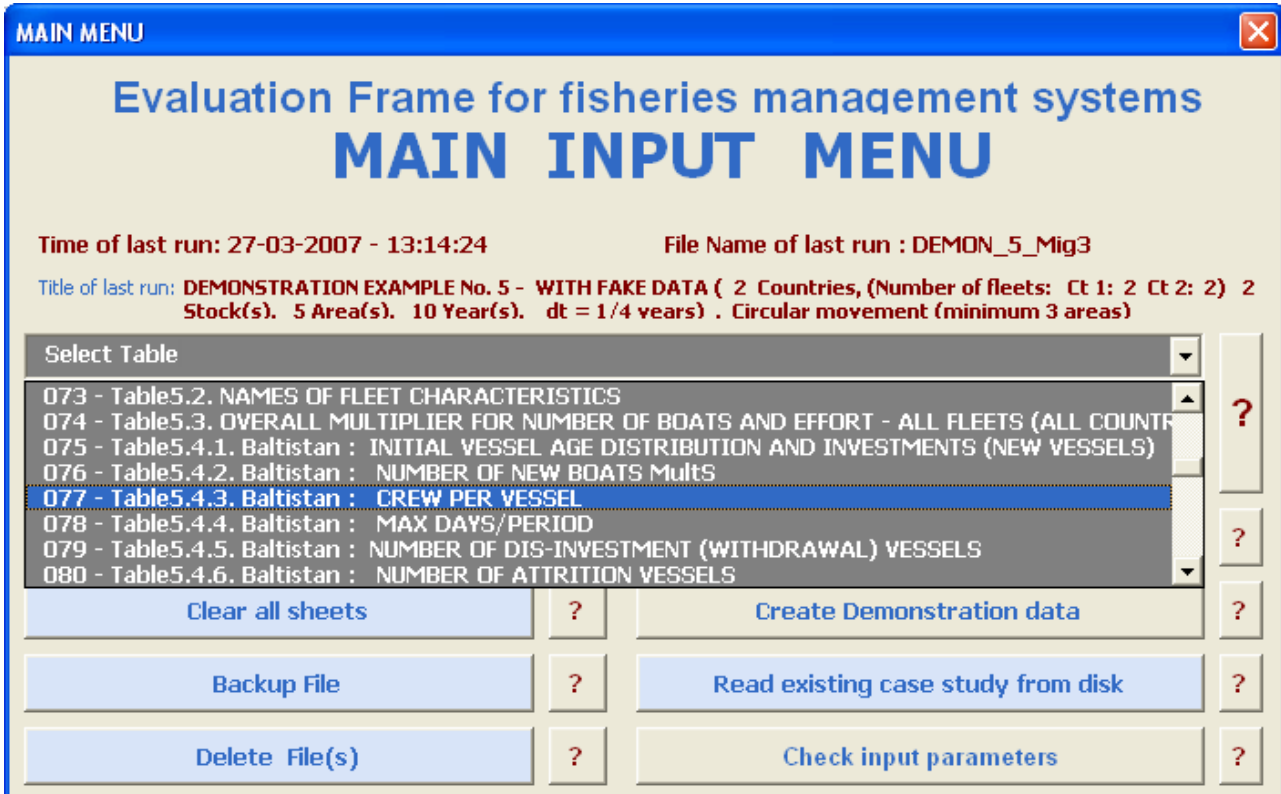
MAIN MENU

Evaluation Frame for fisheries management systems
MAIN INPUT MENU

Time of last run: 27-03-2007 - 13:14:24

File Name of last run : DEMON_5_Mig3

Title of last run: DEMONSTRATION EXAMPLE No. 5 - WITH FAKE DATA ( 2 Countries, (Number of fleets: Ct 1: 2 Ct 2: 2) 2 Stock(s). 5 Area(s). 10 Year(s). dt = 1/4 years) . Circular movement (minimum 3 areas)

Select Table

073 - Table5.2. NAMES OF FLEET CHARACTERISTICS
074 - Table5.3. OVERALL MULTIPLIER FOR NUMBER OF BOATS AND EFFORT - ALL FLEETS (ALL COUNTR
075 - Table5.4.1. Baltistan : INITIAL VESSEL AGE DISTRIBUTION AND INVESTMENTS (NEW VESSELS)
076 - Table5.4.2. Baltistan : NUMBER OF NEW BOATS MultS
077 - Table5.4.3. Baltistan : CREW PER VESSEL
078 - Table5.4.4. Baltistan : MAX DAYS/PERIOD
079 - Table5.4.5. Baltistan : NUMBER OF DIS-INVESTMENT (WITHDRAWAL) VESSELS
080 - Table5.4.6. Baltistan : NUMBER OF ATTRITION VESSELS

?

?

Clear all sheets

?

Create Demonstration data

?

Backup File

?

Read existing case study from disk

?

Delete File(s)

?

Check input parameters

?